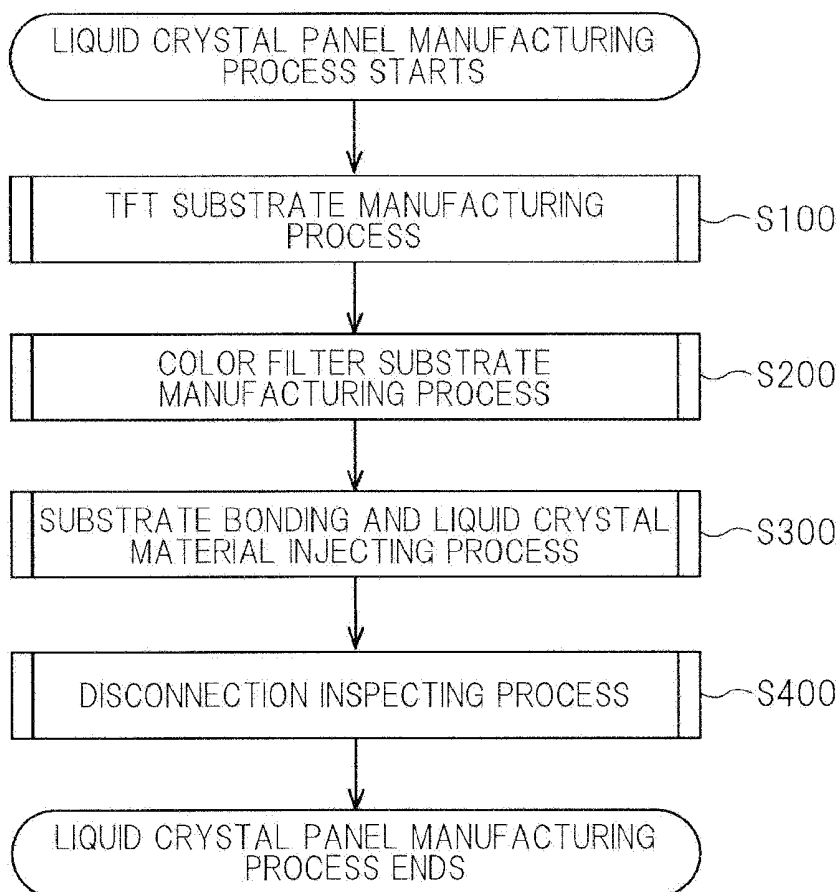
LIQUID CRYSTAL PANEL MANUFACTURING PROCESS STARTS

TFT SUBSTRATE MANUFACTURING PROCESS

S100

COLOR FILTER SUBSTRATE MANUFACTURING PROCESS

S200

SUBSTRATE BONDING AND LIQUID CRYSTAL MATERIAL INJECTING PROCESS

S300

DISCONNECTION INSPECTING PROCESS

S400

LIQUID CRYSTAL PANEL MANUFACTURING PROCESS ENDS